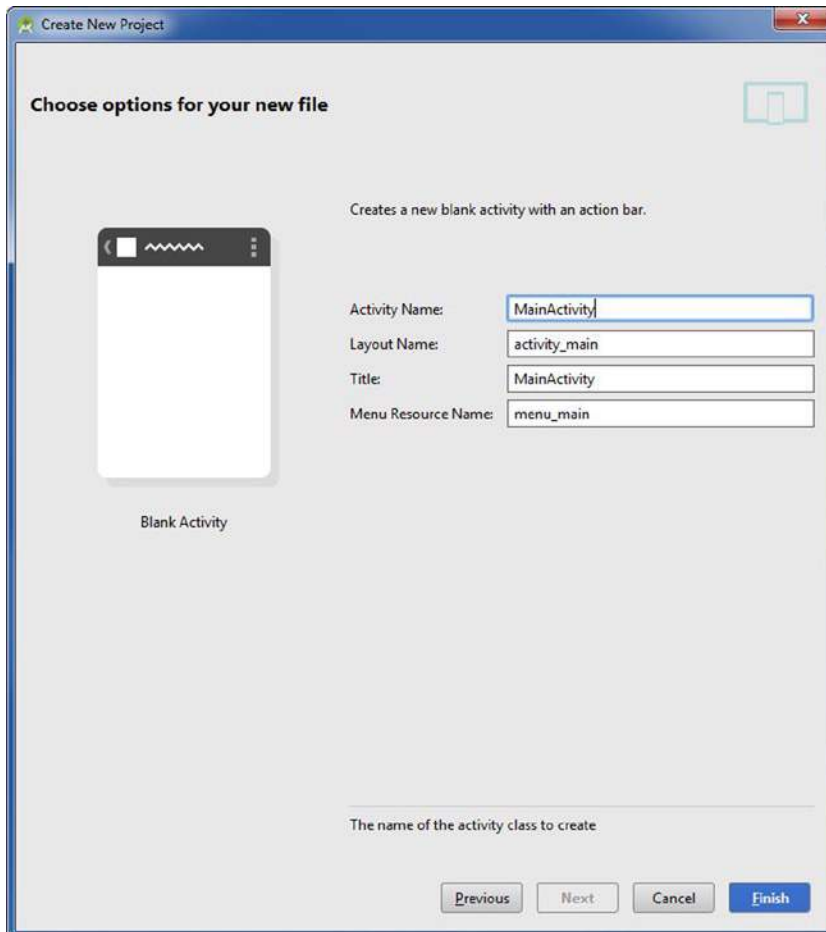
Create New Project

Choose options for your new file

Creates a new blank activity with an action bar.

Activity Name: MainActivity
Layout Name: activity_main
Title: MainActivity
Menu Resource Name: menu_main

Blank Activity

The name of the activity class to create

Previous Next Cancel Finish